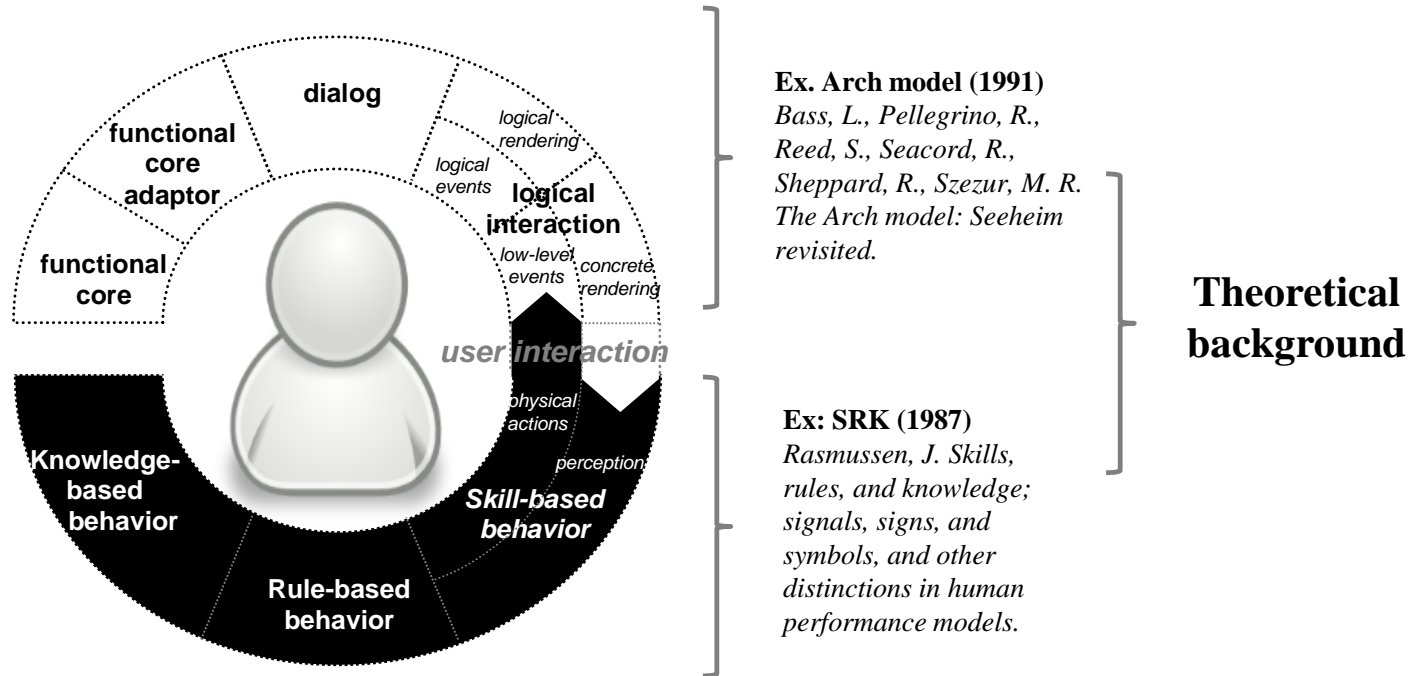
dialog

functional core adaptor

functional core

logical rendering

logical events

logical interaction

low-level events

concrete rendering

user interaction

physical actions

perception

Knowledge-based behavior

Rule-based behavior

Skill-based behavior

**Ex. Arch model (1991)**
*Bass, L., Pellegrino, R., Reed, S., Seacord, R., Sheppard, R., Szezur, M. R. The Arch model: Seeheim revisited.*

**Ex: SRK (1987)**
*Rasmussen, J. Skills, rules, and knowledge; signals, signs, and symbols, and other distinctions in human performance models.*

**Theoretical background**